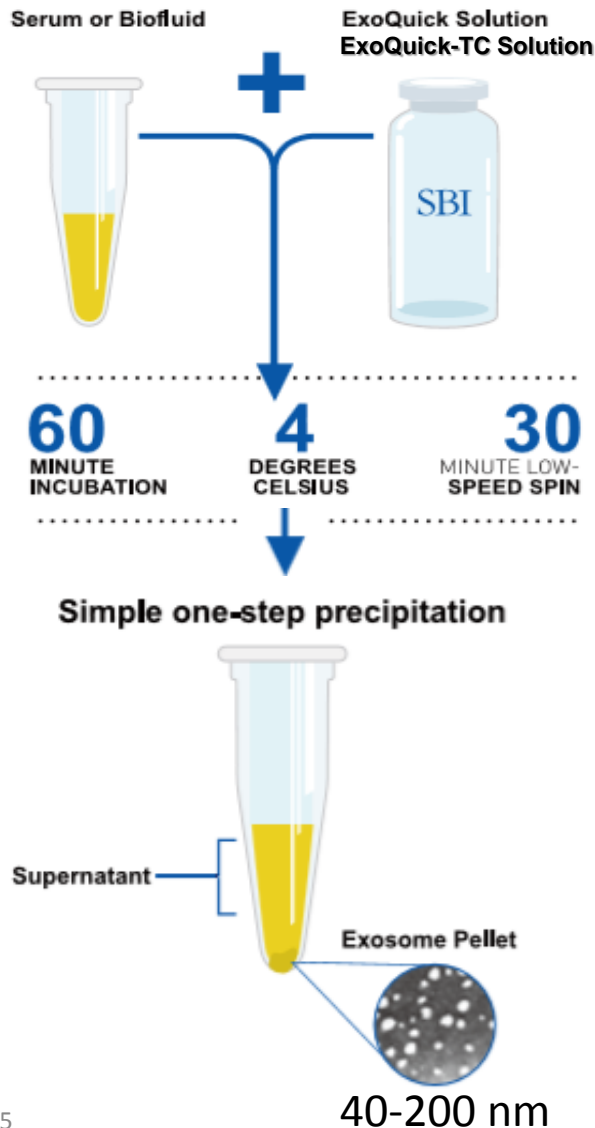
Serum or Biofluid

ExoQuick Solution
ExoQuick-TC Solution

SBI

60
MINUTE
INCUBATION

4
DEGREES
CELSIUS

30
MINUTE LOW-SPEED SPIN

Simple one-step precipitation

Supernatant

Exosome Pellet

5

40-200 nm